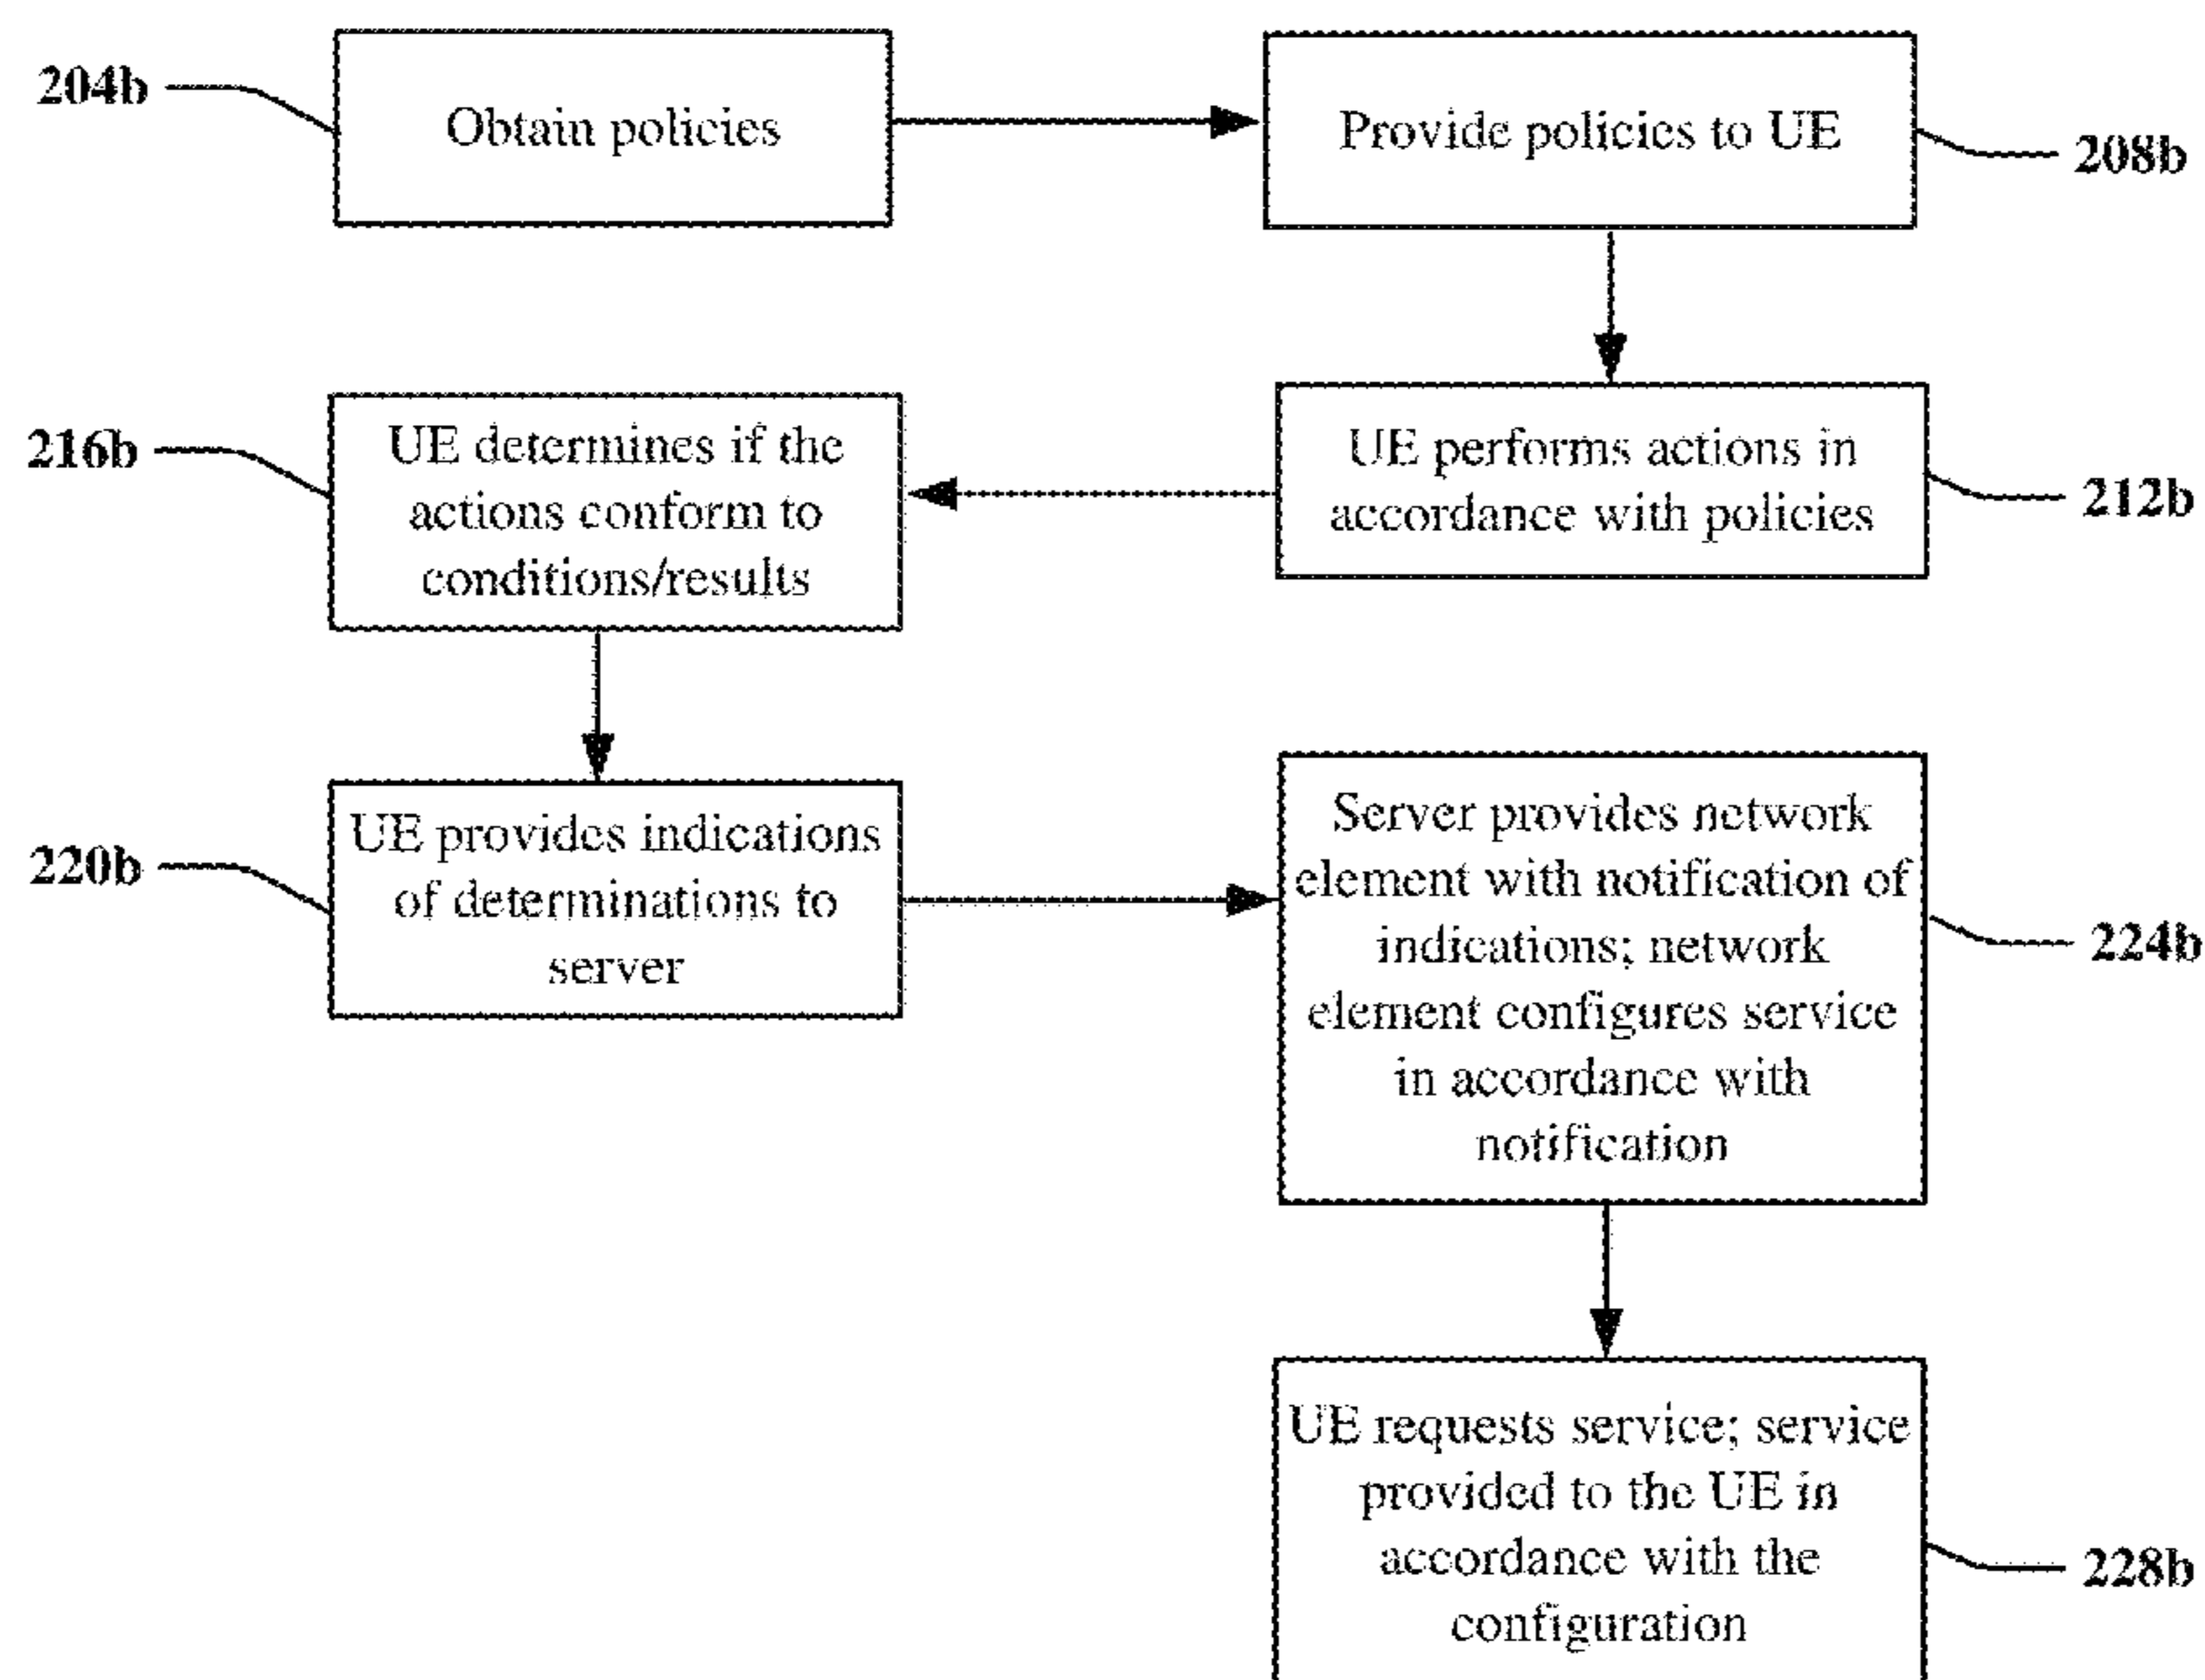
204b

Obtain policies

Provide policies to UE

208b

216b

UE determines if the actions conform to conditions/results

UE performs actions in accordance with policies

212b

220b

UE provides indications of determinations to server

Server provides network element with notification of indications; network element configures service in accordance with notification

224b

UE requests service; service provided to the UE in accordance with the configuration

228b